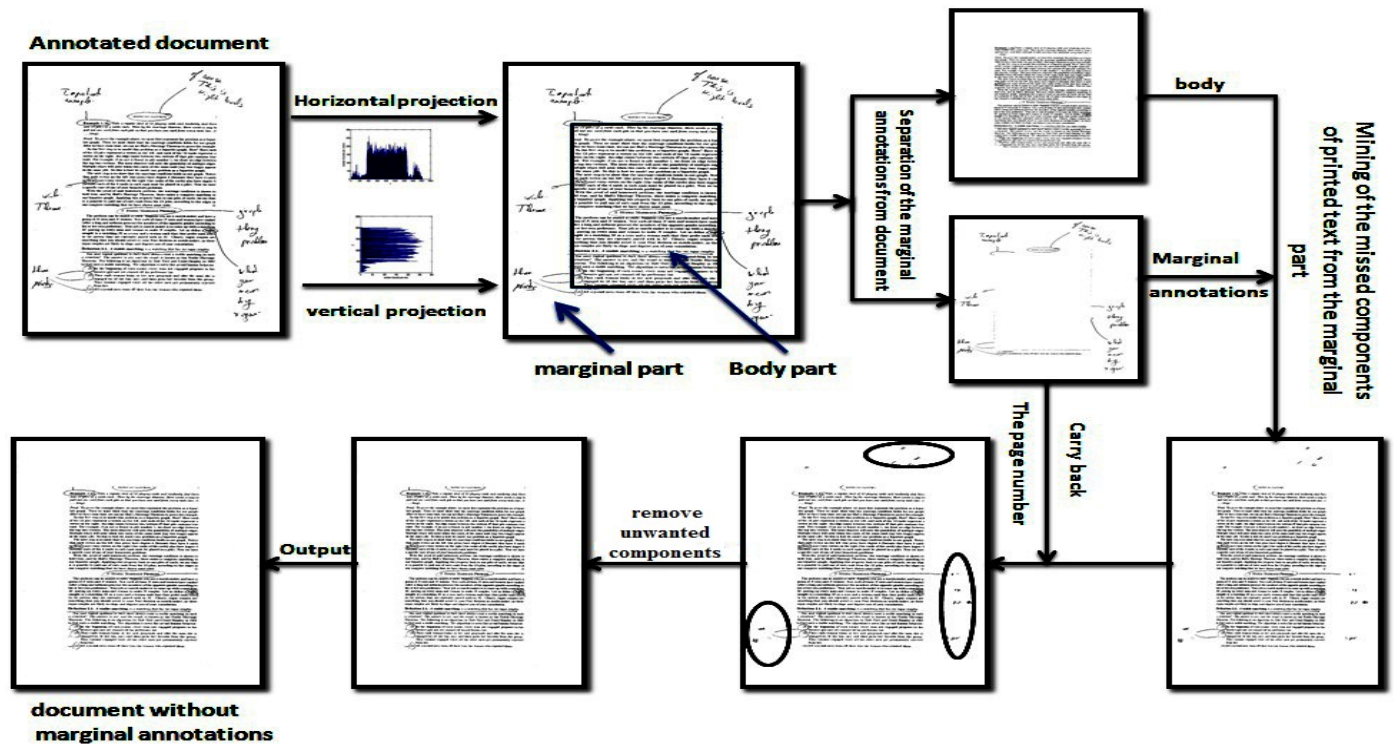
Annotated document

Horizontal projection

vertical projection

marginal part

Body part

Separation of the marginal annotations from document

body

Marginal annotations

Mining of the missed components of printed text from the marginal part

The page number

Carry back

remove unwanted components

Output

document without marginal annotations